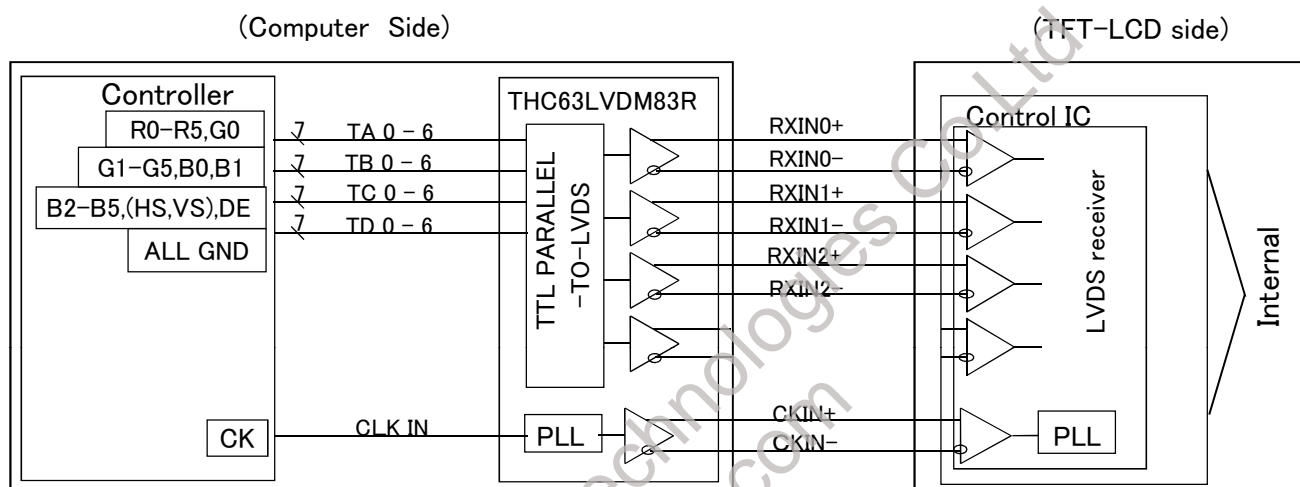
(Computer Side)

(TFT-LCD side)

Controller

R0-R5,G0

G1-G5,B0,B1

B2-B5,(HS,VS),DE

ALL GND

7 TA 0 - 6

7 TB 0 - 6

7 TC 0 - 6

7 TD 0 - 6

THC63LVDM83R

TTL PARALLEL -TO-LVDS

RXIN0+

RXIN0-

RXIN1+

RXIN1-

RXIN2+

RXIN2-

Control IC

LVDS receiver

Internal

CK

CLK IN

PLL

CKIN+

CKIN-

PLL

technologies Co.,Ltd

.com